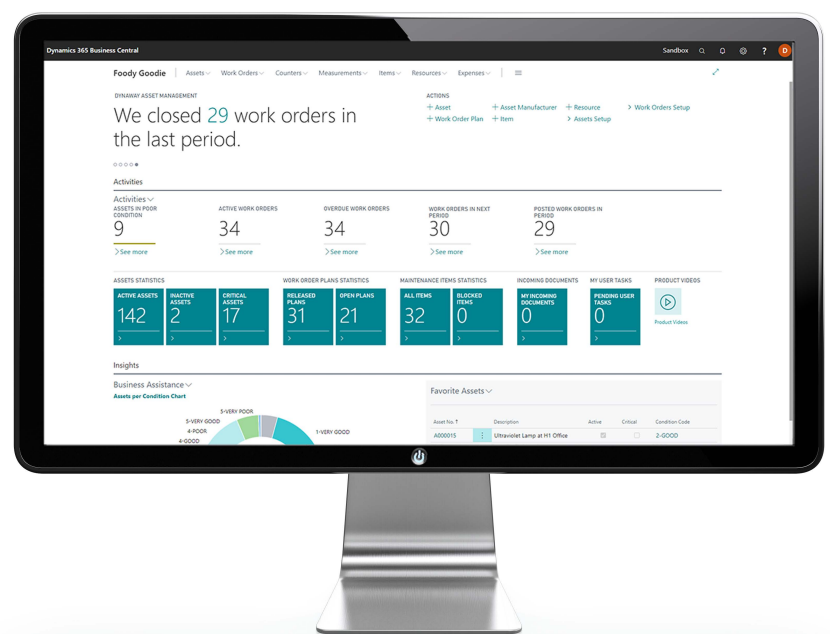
Dynamics 365 Business Central

Sandbox

D

Foody Goodie | Assets | Work Orders | Counters | Measurements | Items | Resources | Expenses

DYNAWAY ASSET MANAGEMENT

We closed 29 work orders in the last period.

ACTIONS

+ Asset
+ Asset Manufacturer
+ Resource
> Work Orders Setup
+ Work Order Plan
+ Item
> Assets Setup

Activities

Activities

ASSETS IN POOR CONDITION
9
> See more

ACTIVE WORK ORDERS
34
> See more

OVERDUE WORK ORDERS
34
> See more

WORK ORDERS IN NEXT PERIOD
30
> See more

POSTED WORK ORDERS IN PERIOD
29
> See more

ASSETS STATISTICS

ACTIVE ASSETS
142

INACTIVE ASSETS
2

CRITICAL ASSETS
17

WORK ORDER PLANS STATISTICS

RELEASED PLANS
31

OPEN PLANS
21

MAINTENANCE ITEMS STATISTICS

ALL ITEMS
32

BLOCKED ITEMS
0

INCOMING DOCUMENTS

MY INCOMING DOCUMENTS
0

MY USER TASKS

PENDING USER TASKS
0

PRODUCT VIDEOS

Product Videos

Insights

Business Assistance

Assets per Condition Chart

5-VERY POOR
5-VERY GOOD
4-POOR
4-GOOD
1-VERY GOOD

Favorite Assets

| Asset No. ↑ | | Description | Active | Critical | Condition Code |
|---|---|---|---|---|---|
| A000015 | ⋮ | Ultraviolet Lamp at H1 Office | | | 2-GOOD |